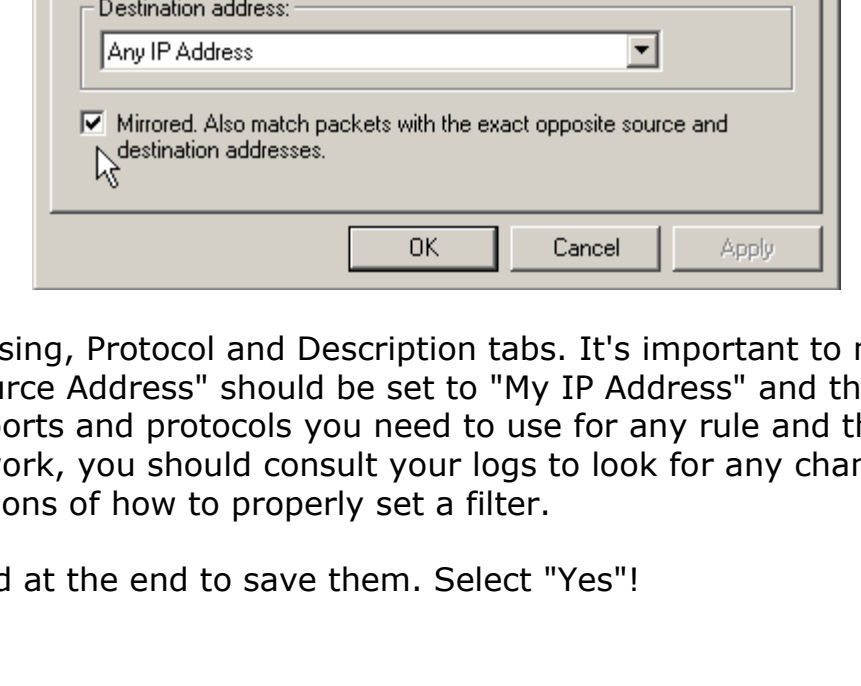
Destination address:

Any IP Address

Mirrored. Also match packets with the exact opposite source and destination addresses.

OK Cancel Apply

sing, Protocol and Description tabs. It's important to r rce Address" should be set to "My IP Address" and th orts and protocols you need to use for any rule and th ork, you should consult your logs to look for any char ons of how to properly set a filter.

d at the end to save them. Select "Yes"!